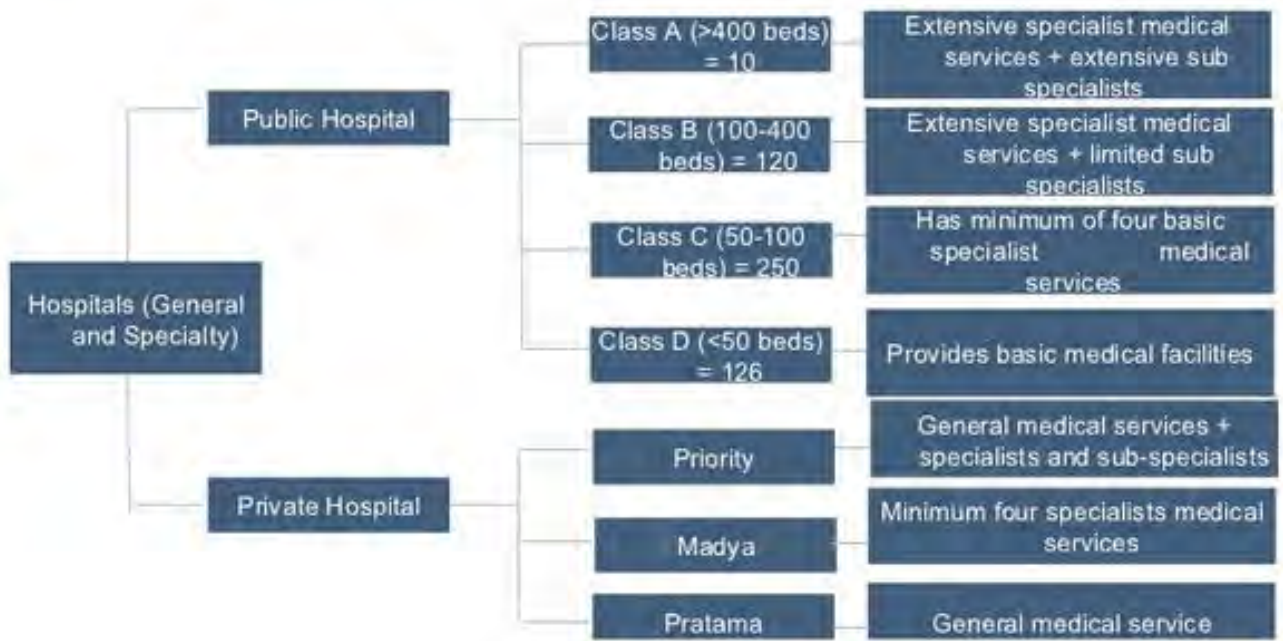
Hospitals (General and Specialty)

Public Hospital

Class A (>400 beds) = 10

Extensive specialist medical services + extensive sub specialists

Class B (100-400 beds) = 120

Extensive specialist medical services + limited sub specialists

Class C (50-100 beds) = 250

Has minimum of four basic specialist medical services

Class D (<50 beds) = 126

Provides basic medical facilities

Private Hospital

Priority

General medical services + specialists and sub-specialists

Madya

Minimum four specialists medical services

Pratama

General medical service